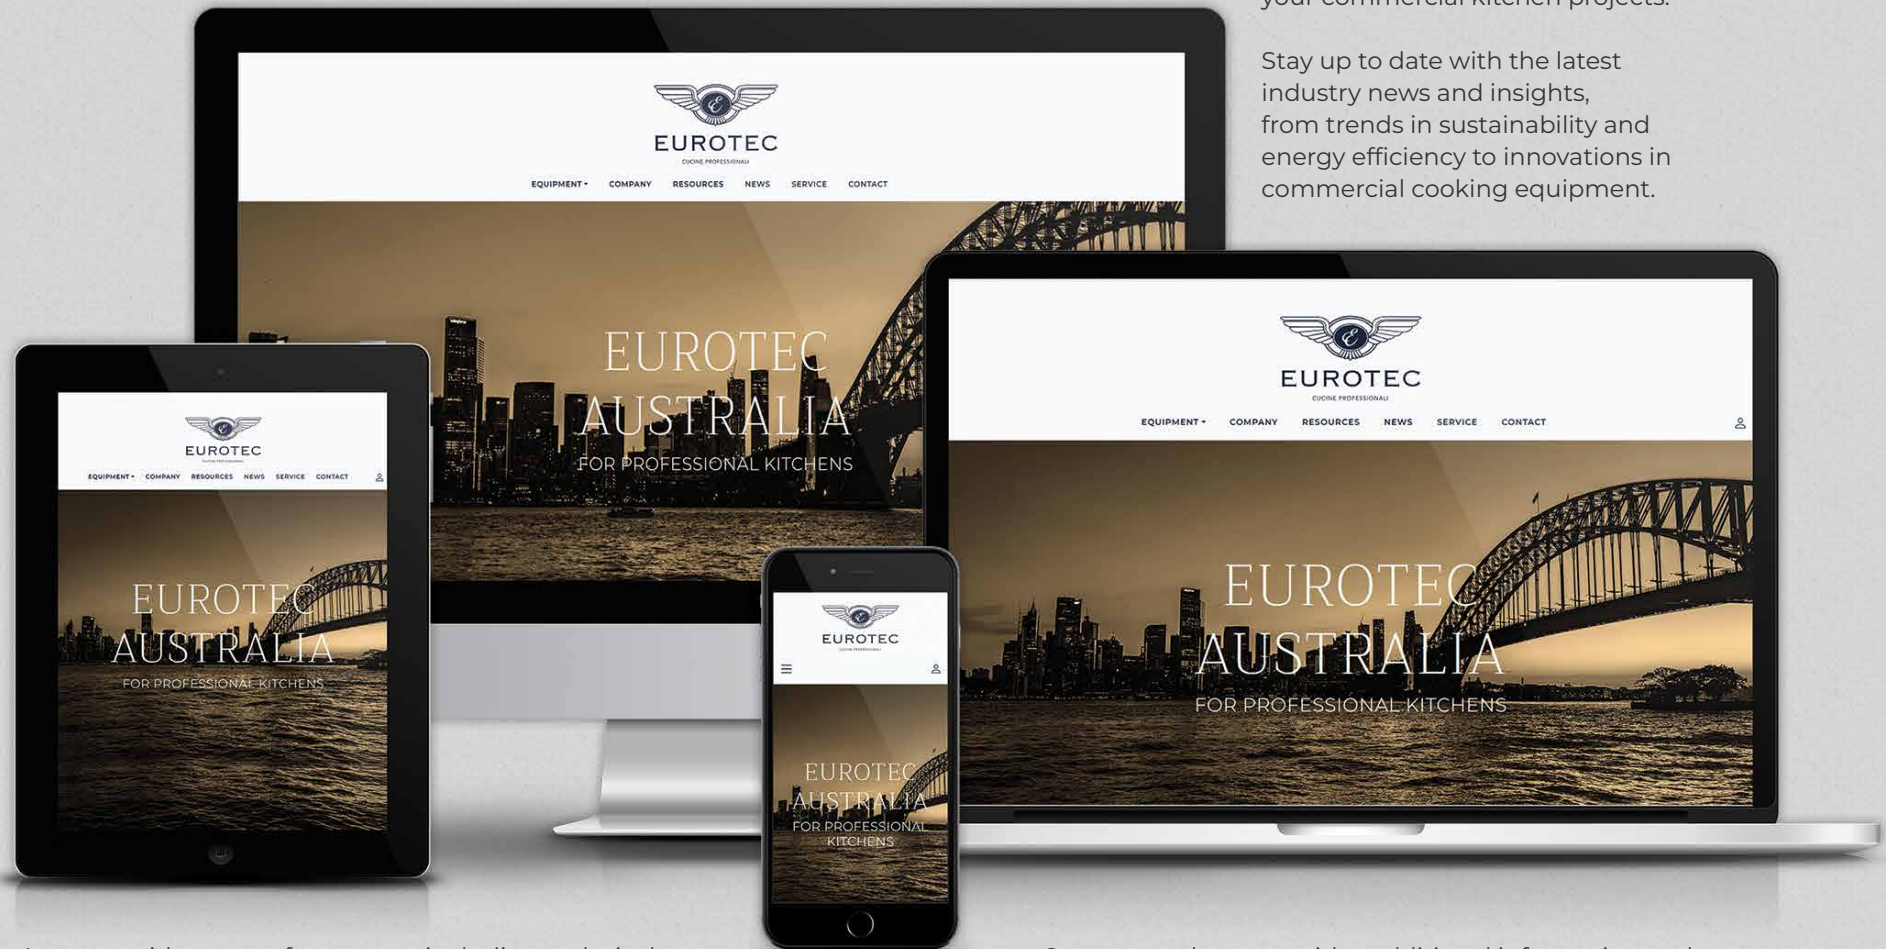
your commercial kitchen projects.

Stay up to date with the latest industry news and insights, from trends in sustainability and energy efficiency to innovations in commercial cooking equipment.

EUROTEC
CUCINE PROFESSIONALI
EQUIPMENT COMPANY RESOURCES NEWS SERVICE CONTACT

EUROTEC AUSTRALIA
FOR PROFESSIONAL KITCHENS

EUROTEC
CUCINE PROFESSIONALI
EQUIPMENT COMPANY RESOURCES NEWS SERVICE CONTACT

EUROTEC AUSTRALIA
FOR PROFESSIONAL KITCHENS

EUROTEC
EQUIPMENT COMPANY RESOURCES NEWS SERVICE CONTACT

EUROTEC AUSTRALIA
FOR PROFESSIONAL KITCHENS

EUROTEC
CUCINE PROFESSIONALI

EUROTEC AUSTRALIA
FOR PROFESSIONAL KITCHENS

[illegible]